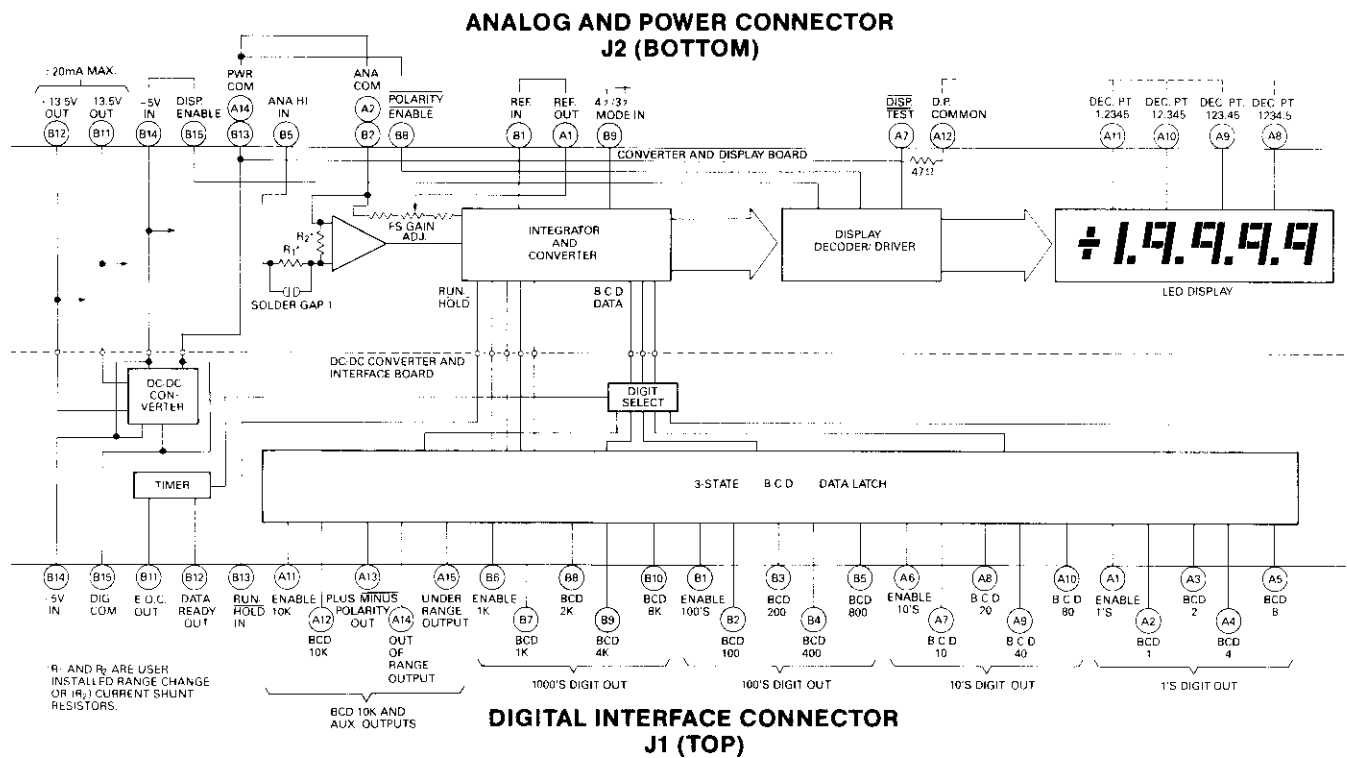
ANALOG AND POWER CONNECTOR
J2 (BOTTOM)

20mA MAX.

+13.5V OUT B12

13.5V OUT B11

−5V IN B14

DISP. ENABLE B15

PWR COM A14 B13

ANA HI IN B5

ANA COM A2 B2

$\overline{POLARITY}$ ENABLE B8

REF. IN B1

REF. OUT A1

4 2/3 MODE IN B9

$\overline{DISP.}$ TEST A7

D.P. COMMON A12

DEC. PT 1.2345 A11

DEC. PT 12.345 A10

DEC. PT 123.45 A9

DEC. PT 1234.5 A8

CONVERTER AND DISPLAY BOARD

47Ω

R₂*

R₁*

FS GAIN ADJ.

SOLDER GAP 1

INTEGRATOR AND CONVERTER

RUN. HOLD

B C D DATA

DISPLAY DECODER/ DRIVER

+1.9.9.9.9

LED DISPLAY

DC-DC CONVERTER AND INTERFACE BOARD

DC-DC CON-VERTER

DIGIT SELECT

TIMER

3-STATE B C D DATA LATCH

B14 5V IN

B15 DIG COM

B11 E.O.C. OUT

B12 DATA READY OUT

B13 RUN. HOLD IN

A11 ENABLE 10K

A12 BCD 10K

A13 PLUS $\overline{MINUS}$ POLARITY OUT

A14 OUT OF RANGE OUTPUT

A15 UNDER RANGE OUTPUT

B6 ENABLE 1K

B7 BCD 1K

B8 BCD 2K

B9 BCD 4K

B10 BCD 8K

B1 ENABLE 100'S

B2 BCD 100

B3 BCD 200

B4 BCD 400

B5 BCD 800

A6 ENABLE 10'S

A7 B C D 10

A8 B C D 20

A9 B C D 40

A10 B C D 80

A1 ENABLE 1'S

A2 BCD 1

A3 BCD 2

A4 BCD 4

A5 BCD 8

*R₁ AND R₂ ARE USER INSTALLED RANGE CHANGE OR (R₂) CURRENT SHUNT RESISTORS.

BCD 10K AND AUX OUTPUTS

1000'S DIGIT OUT

100'S DIGIT OUT

10'S DIGIT OUT

1'S DIGIT OUT

DIGITAL INTERFACE CONNECTOR
J1 (TOP)